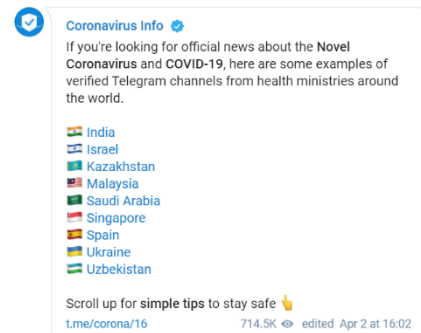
Coronavirus Info

If you're looking for official news about the Novel Coronavirus and COVID-19, here are some examples of verified Telegram channels from health ministries around the world.

India
Israel
Kazakhstan
Malaysia
Saudi Arabia
Singapore
Spain
Ukraine
Uzbekistan

Scroll up for simple tips to stay safe

t.me/corona/16 714.5K edited Apr 2 at 16:02